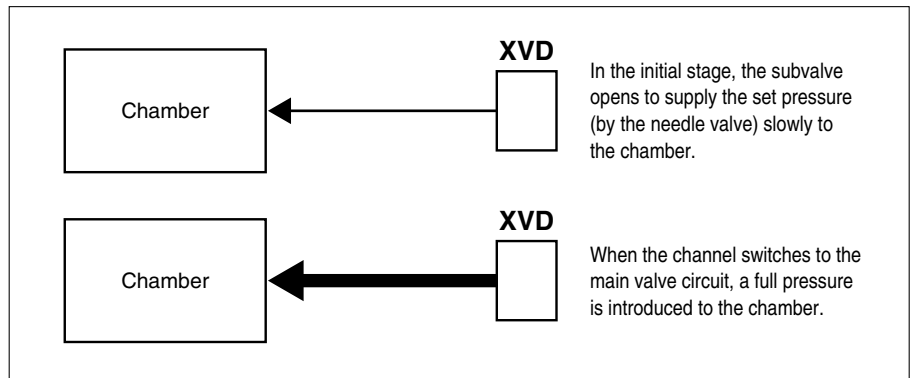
Chamber

XVD

In the initial stage, the subvalve opens to supply the set pressure (by the needle valve) slowly to the chamber.

Chamber

XVD

When the channel switches to the main valve circuit, a full pressure is introduced to the chamber.